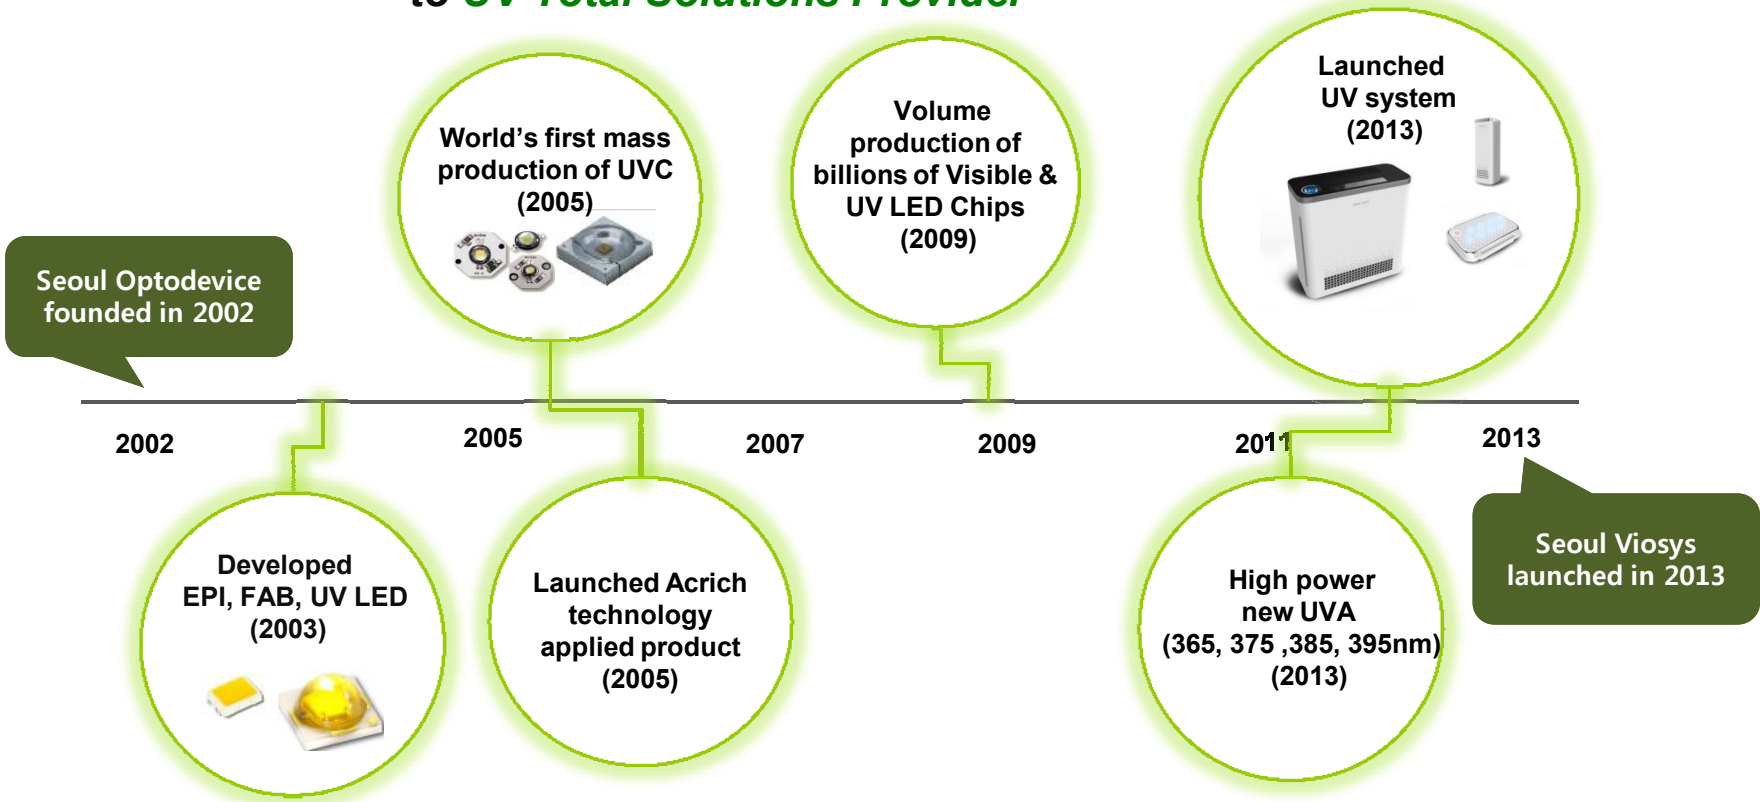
to UV Total Solutions Provider

Seoul Optodevice founded in 2002

World's first mass production of UVC (2005)

Volume production of billions of Visible & UV LED Chips (2009)

Launched UV system (2013)

2002

2005

2007

2009

2011

2013

Developed EPI, FAB, UV LED (2003)

Launched Acrich technology applied product (2005)

High power new UVA (365, 375 ,385, 395nm) (2013)

Seoul Viosys launched in 2013